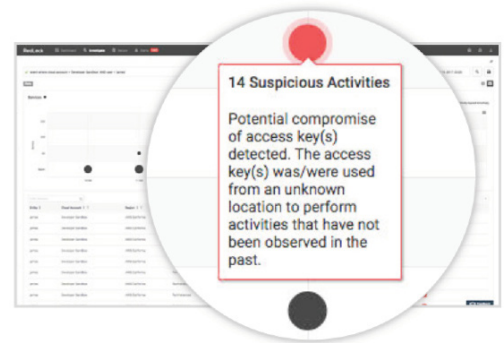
RedLock

14 Suspicious Activities

Potential compromise of access key(s) detected. The access key(s) was/were used from an unknown location to perform activities that have not been observed in the past.